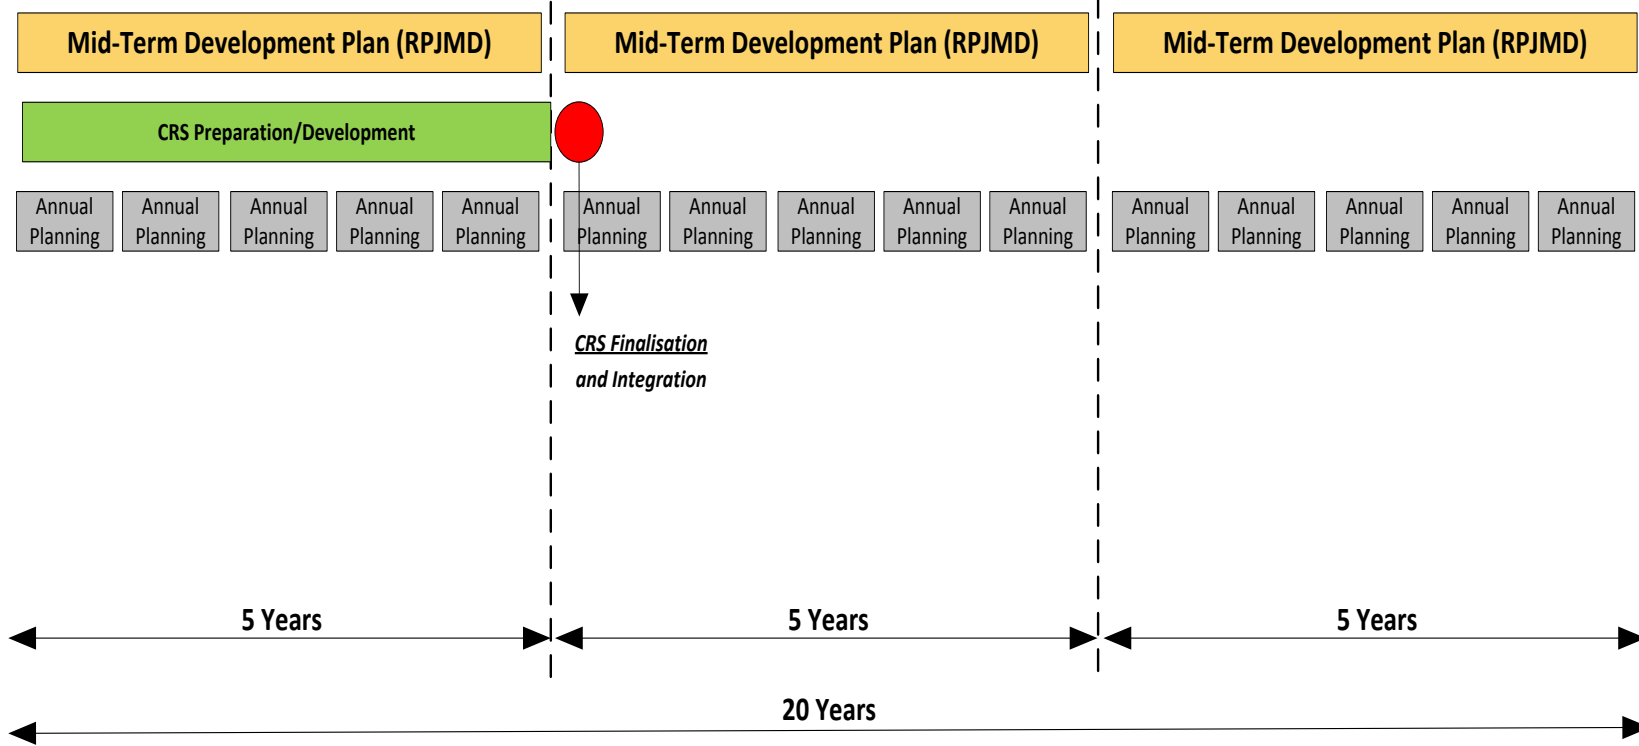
Mid-Term Development Plan (RPJMD)

Mid-Term Development Plan (RPJMD)

Mid-Term Development Plan (RPJMD)

CRS Preparation/Development

Annual Planning

Annual Planning

Annual Planning

Annual Planning

Annual Planning

Annual Planning

Annual Planning

Annual Planning

Annual Planning

Annual Planning

Annual Planning

Annual Planning

Annual Planning

Annual Planning

Annual Planning

CRS Finalisation and Integration

5 Years

5 Years

5 Years

20 Years